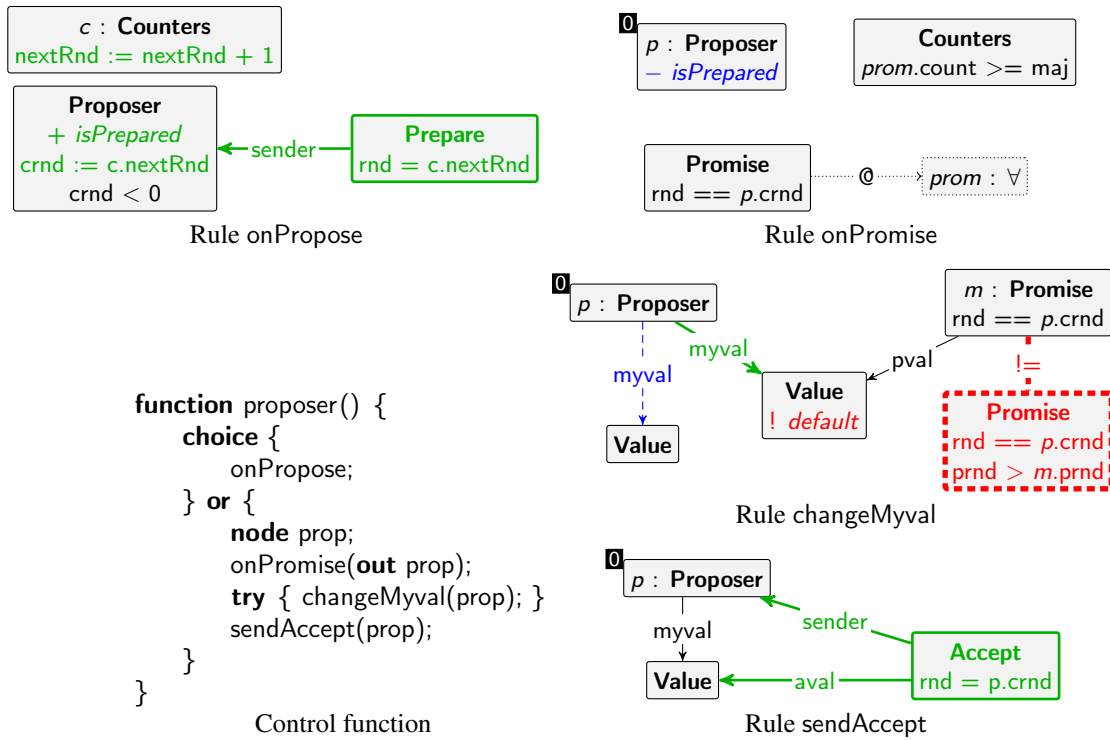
$c$ : **Counters**
nextRnd := nextRnd + 1

**Proposer**
+ *isPrepared*
crnd := c.nextRnd
crnd < 0

sender

**Prepare**
rnd = c.nextRnd

Rule onPropose

0
$p$ : **Proposer**
− *isPrepared*

**Counters**
*prom*.count >= maj

**Promise**
rnd == *p*.crnd

@

*prom* : ∀

Rule onPromise

0
$p$ : **Proposer**

myval

myval

**Value**

**Value**
! *default*

pval

$m$ : **Promise**
rnd == *p*.crnd

!=

**Promise**
rnd == *p*.crnd
prnd > *m*.prnd

Rule changeMyval

**function** proposer() {
**choice** {
onPropose;
} **or** {
**node** prop;
onPromise(**out** prop);
**try** { changeMyval(prop); }
sendAccept(prop);
}
}

Control function

0
$p$ : **Proposer**

myval

sender

**Value**

aval

**Accept**
rnd = p.crnd

Rule sendAccept